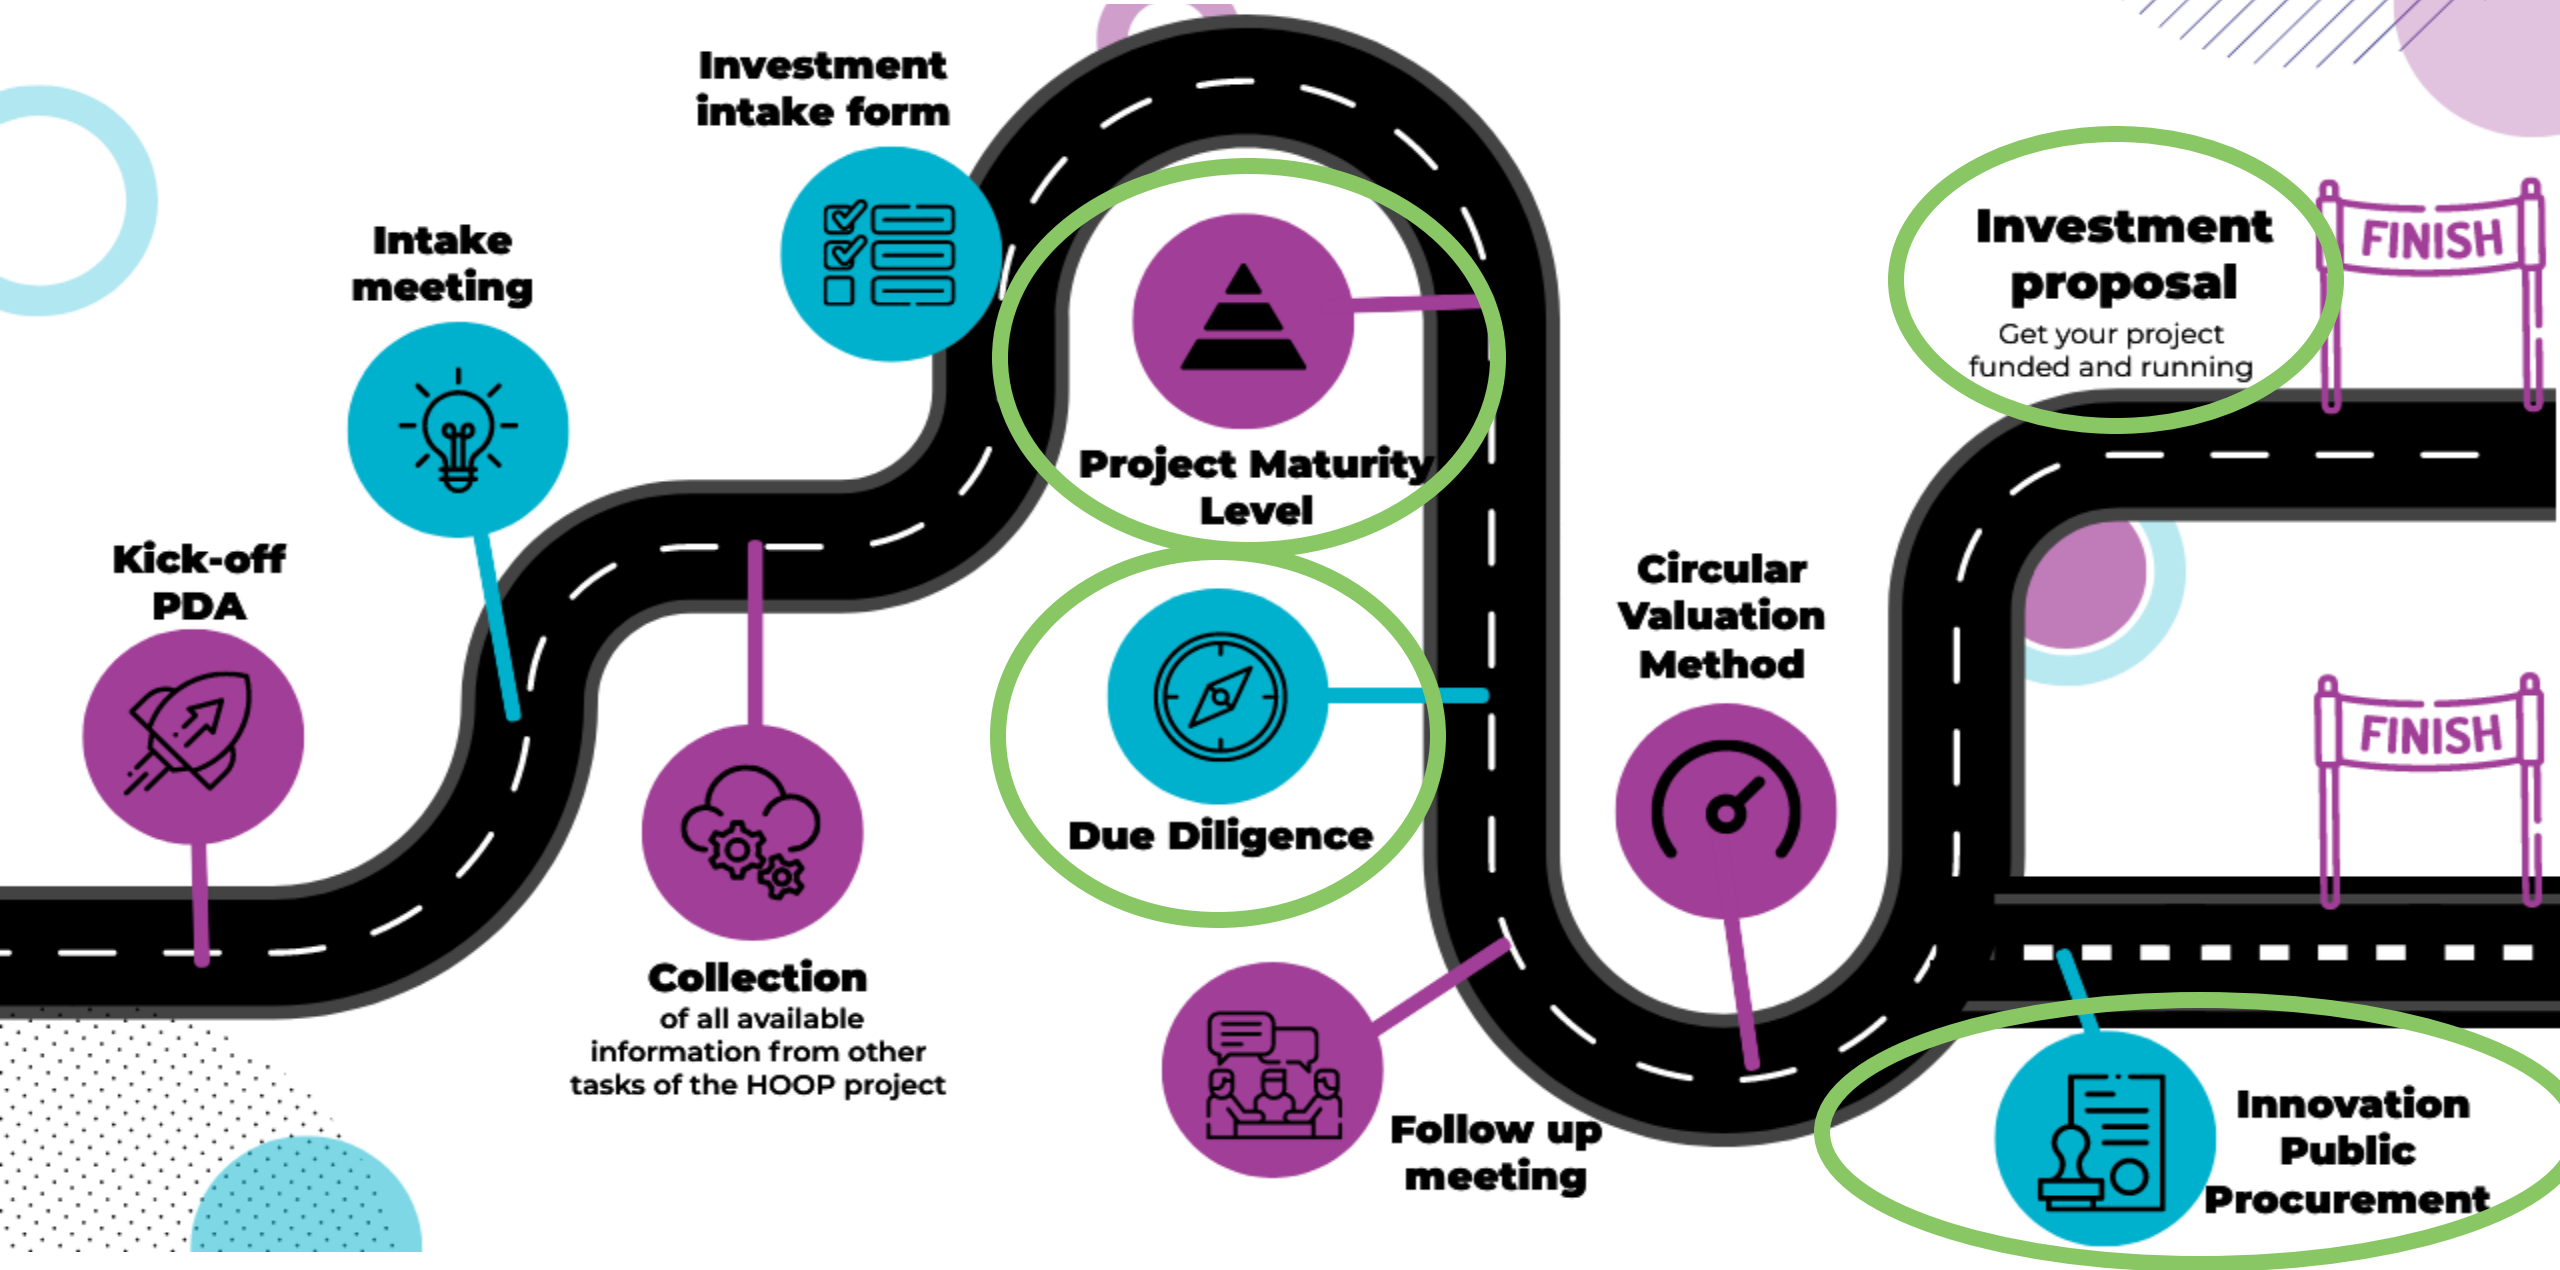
Kick-off PDA

Intake meeting

Investment intake form

Collection
of all available information from other tasks of the HOOP project

Project Maturity Level

Due Diligence

Follow up meeting

Circular Valuation Method

Investment proposal
Get your project funded and running

FINISH

FINISH

Innovation Public Procurement